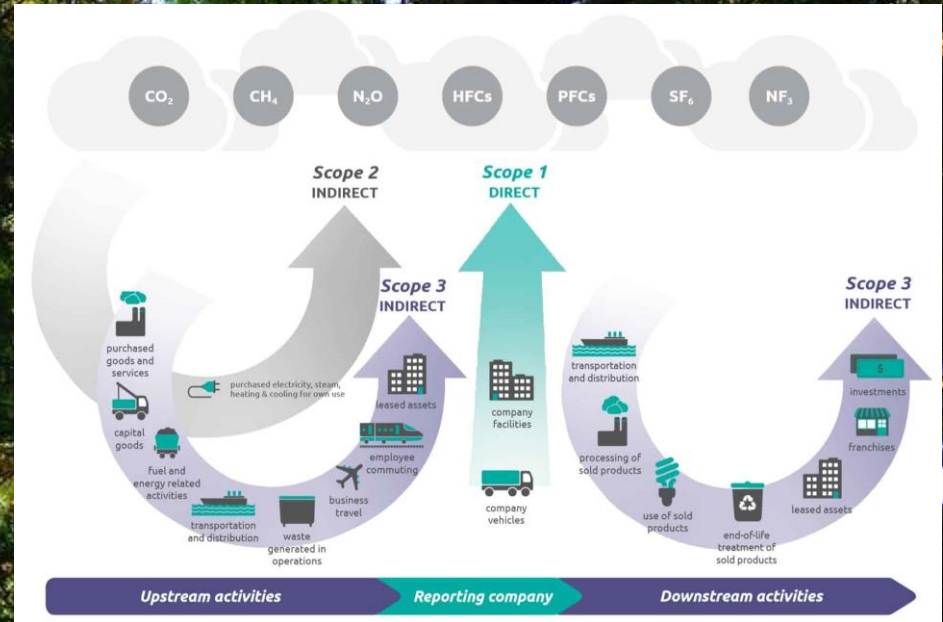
$CO_2$ $CH_4$ $N_2O$ HFCs PFCs $SF_6$ $NF_3$

Scope 2
INDIRECT

Scope 1
DIRECT

Scope 3
INDIRECT

Scope 3
INDIRECT

purchased goods and services

purchased electricity, steam, heating & cooling for own use

capital goods

fuel and energy related activities

transportation and distribution

waste generated in operations

business travel

employee commuting

leased assets

company facilities

company vehicles

transportation and distribution

processing of sold products

use of sold products

end-of-life treatment of sold products

leased assets

franchises

investments

$

Upstream activities

Reporting company

Downstream activities